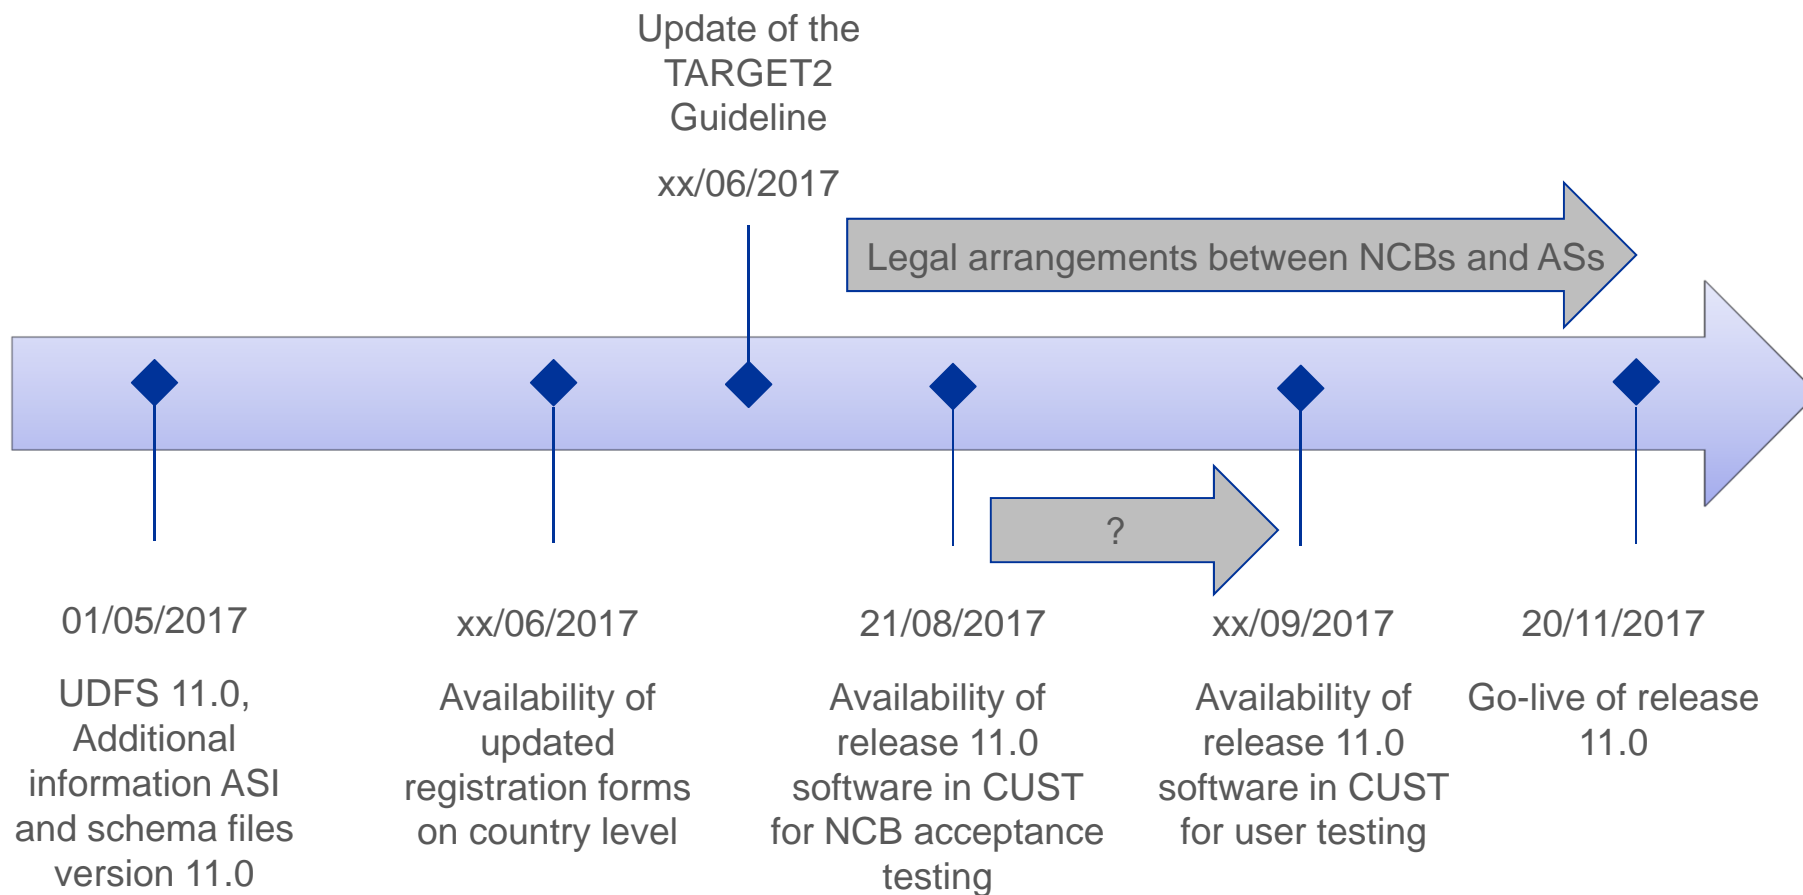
Update of the TARGET2 Guideline

xx/06/2017

Legal arrangements between NCBs and ASs

?

01/05/2017

UDFS 11.0, Additional information ASI and schema files version 11.0

xx/06/2017

Availability of updated registration forms on country level

21/08/2017

Availability of release 11.0 software in CUST for NCB acceptance testing

xx/09/2017

Availability of release 11.0 software in CUST for user testing

20/11/2017

Go-live of release 11.0